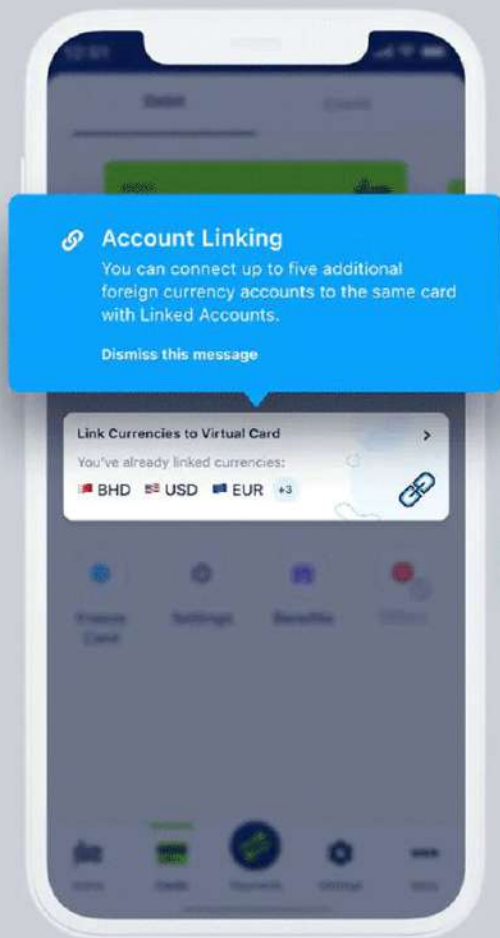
Account Linking
You can connect up to five additional foreign currency accounts to the same card with Linked Accounts.

Dismiss this message

Link Currencies to Virtual Card

You've already linked currencies:
BHD USD EUR +3